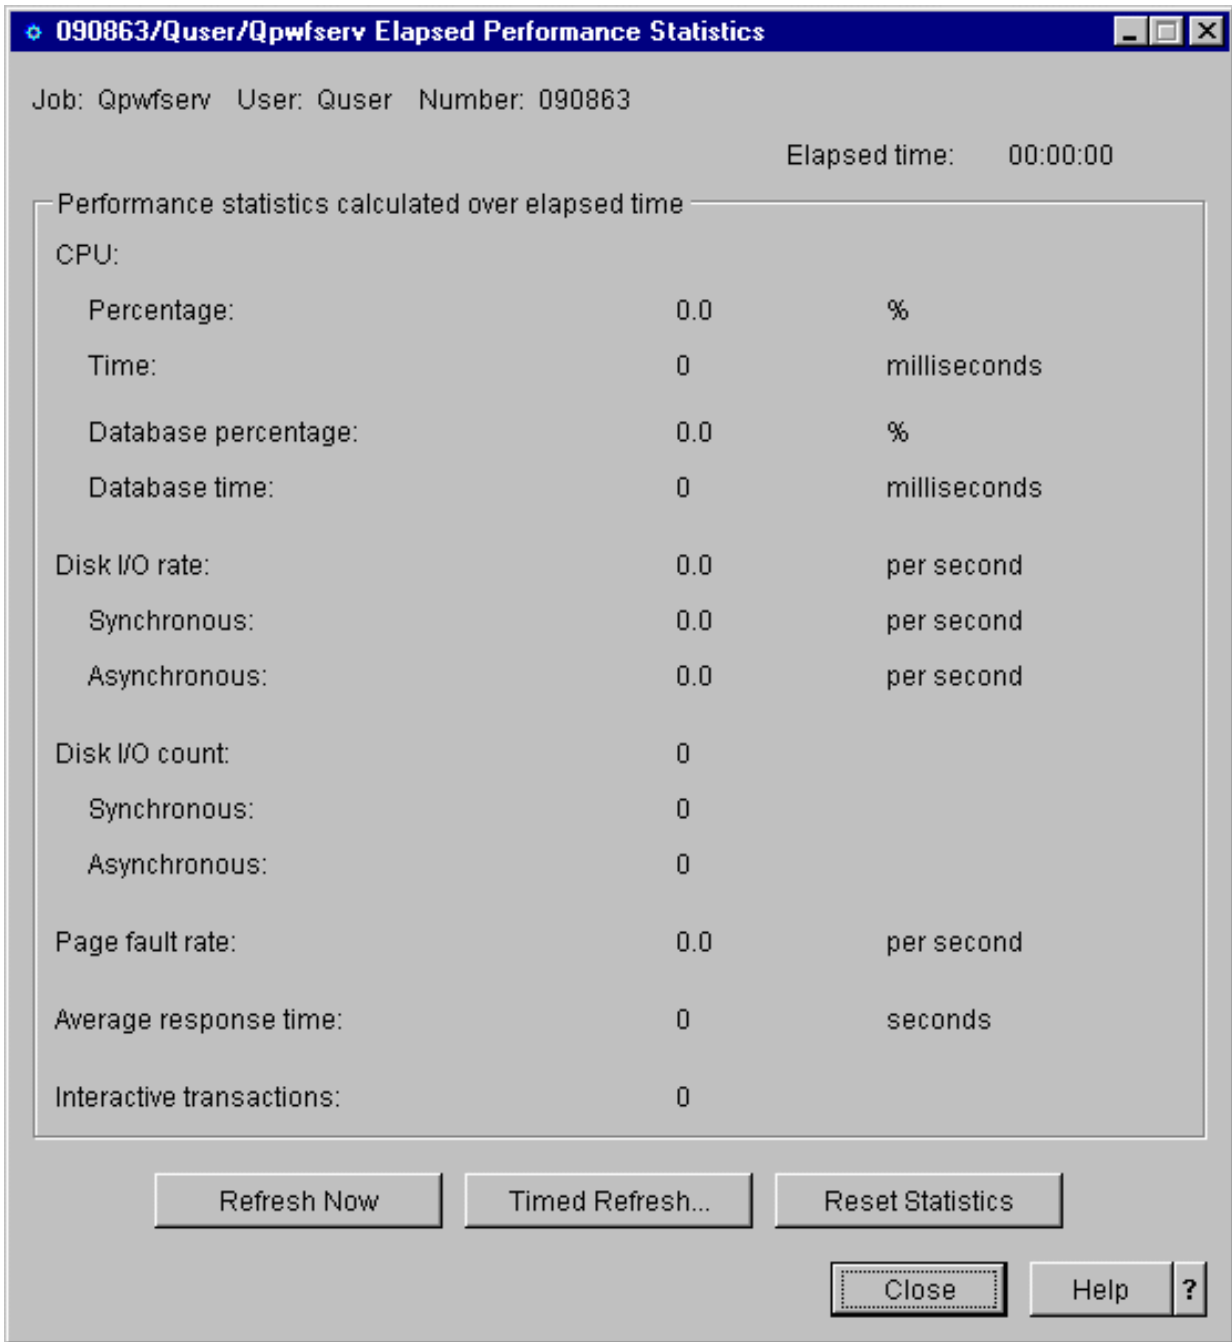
090863/Quser/Qpwfserv Elapsed Performance Statistics

Job: Qpwfserv User: Quser Number: 090863

Elapsed time: 00:00:00

Performance statistics calculated over elapsed time

CPU:

Percentage: 0.0 %

Time: 0 milliseconds

Database percentage: 0.0 %

Database time: 0 milliseconds

Disk I/O rate: 0.0 per second

Synchronous: 0.0 per second

Asynchronous: 0.0 per second

Disk I/O count: 0

Synchronous: 0

Asynchronous: 0

Page fault rate: 0.0 per second

Average response time: 0 seconds

Interactive transactions: 0

Refresh Now

Timed Refresh...

Reset Statistics

Close

Help

?